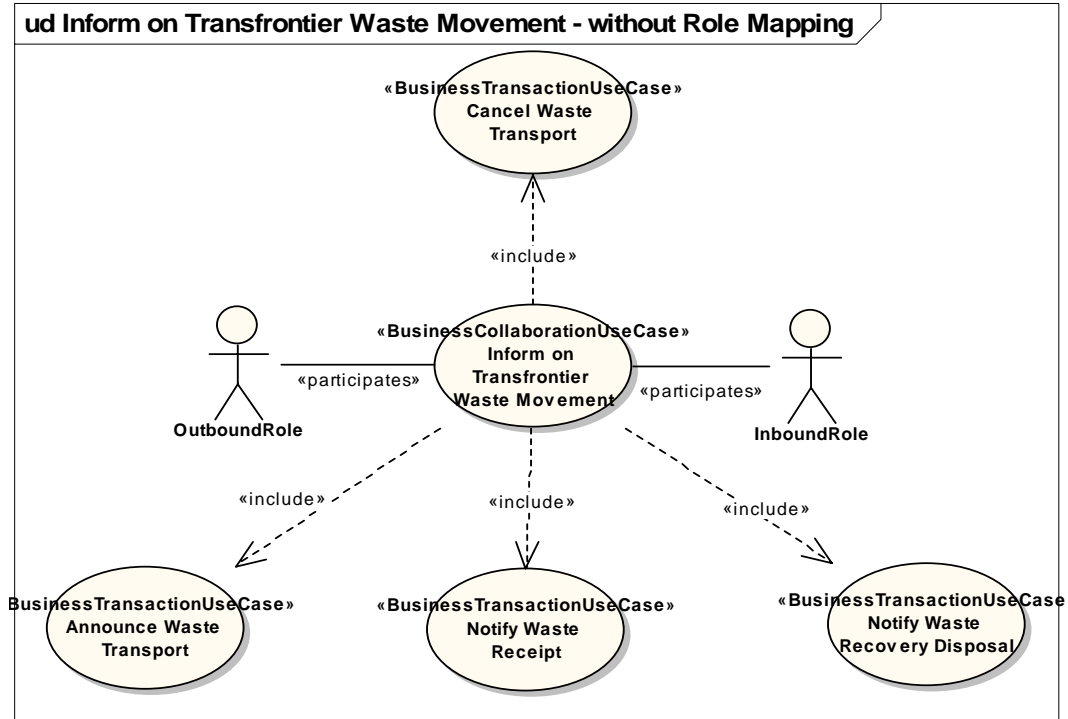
ud Inform on Transfrontier Waste Movement - without Role Mapping

«BusinessTransactionUseCase»
Cancel Waste Transport

«include»

«BusinessCollaborationUseCase»
Inform on Transfrontier Waste Movement

«participates»

«participates»

OutboundRole

InboundRole

«include»

«include»

«include»

BusinessTransactionUseCase»
Announce Waste Transport

«BusinessTransactionUseCase»
Notify Waste Receipt

«BusinessTransactionUseCase
Notify Waste Recovery Disposal